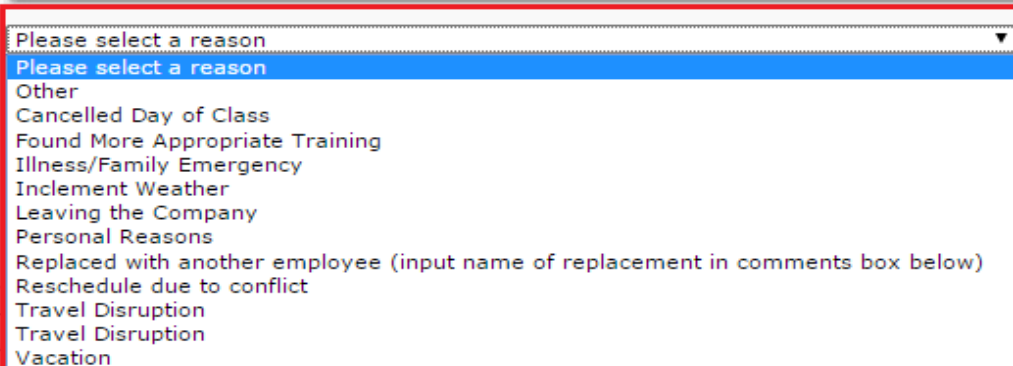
Please select a reason ▼
Please select a reason
Other
Cancelled Day of Class
Found More Appropriate Training
Illness/Family Emergency
Inclement Weather
Leaving the Company
Personal Reasons
Replaced with another employee (input name of replacement in comments box below)
Reschedule due to conflict
Travel Disruption
Travel Disruption
Vacation